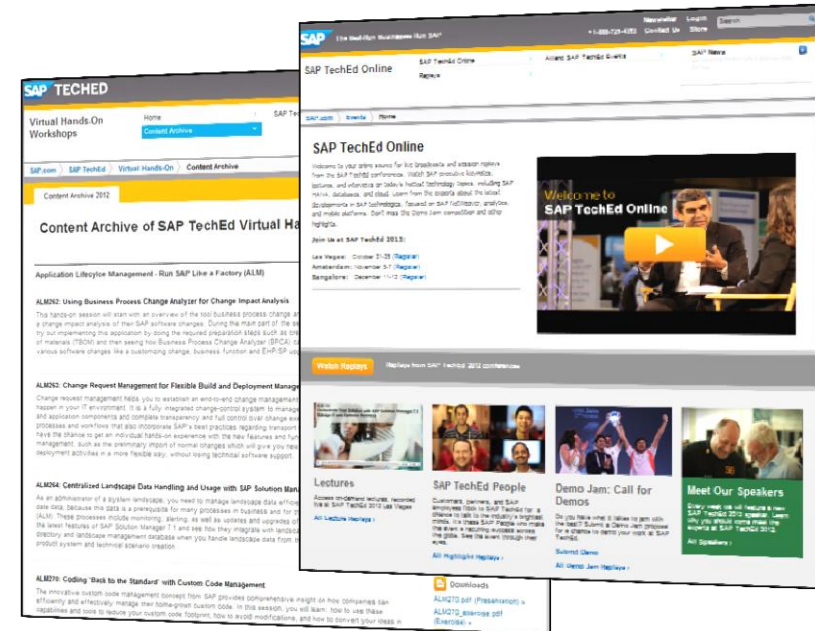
SAP TECHED

Virtual Hands-On Workshops

Home

Content Archive

SAP.com | SAP TechEd | Virtual Hands-On | Content Archive

Content Archive 2012

Content Archive of SAP TechEd Virtual Ha

Application Lifecycle Management - Run SAP Like a Factory (ALM)

ALM262: Using Business Process Change Analyzer for Change Impact Analysis

This hands-on session will start with an overview of the tool business process change a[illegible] a change impact analysis of their SAP software changes. During the main part of the se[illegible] try out implementing this application by doing the required preparation steps such as cre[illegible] of materials (TBOM) and then seeing how Business Process Change Analyzer (BPCA) ca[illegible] various software changes like a customizing change, business function and EHP/SP up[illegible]

ALM263: Change Request Management for Flexible Build and Deployment Manage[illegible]

Change request management helps you to establish an end-to-end change management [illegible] happen in your IT environment. It is a fully integrated change-control system to manage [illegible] and application components and complete transparency and full control over change eve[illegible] processes and workflows that also incorporate SAP's best practices regarding transport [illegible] have the chance to get an individual hands-on experience with the new features and fun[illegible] management, such as the preliminary import of normal changes which will give you new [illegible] deployment activities in a more flexible way, without losing technical software support.

ALM264: Centralized Landscape Data Handling and Usage with SAP Solution Mana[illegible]

As an administrator of a system landscape, you need to manage landscape data efficie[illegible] data, because this data is a prerequisite for many processes in business and for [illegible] (ALM). These processes include monitoring, alerting, as well as updates and upgrades of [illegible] the latest features of SAP Solution Manager 7.1 and see how they integrate with landsca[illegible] directory and landscape management database when you handle landscape data from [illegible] product system and technical scenario creation.

ALM270: Coding 'Back to the Standard' with Custom Code Management

The innovative custom code management concept from SAP provides comprehensive insight on how companies can efficiently and effectively manage their home-grown custom code. In this session, you will learn: how to use these capabilities and tools to reduce your custom code footprint, how to avoid modifications, and how to convert your ideas in

Downloads
ALM270.pdf (Presentation) »
ALM270_exercise.pdf (Exercise) »

SAP The Best-Run Businesses Run SAP

+1-800-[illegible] Newsletter Contact Us Login Store Search

SAP TechEd Online | SAP TechEd Online | Attend SAP TechEd Events | SAP News
Replays

SAP.com | Events | Home

SAP TechEd Online

Welcome to your online source for live broadcasts and session replays from the SAP TechEd conference. Watch SAP executive keynotes, lectures, and interviews on today's hottest technology topics, including SAP HANA, databases, and cloud. Learn from the experts about the latest developments in SAP technologies, focused on SAP NetWeaver, analytics, and mobile platforms. Don't miss the Demo Jam competition and other highlights.

Join Us at SAP TechEd 2013:

Las Vegas: October 21-25 (Register)
Amsterdam: November 5-7 (Register)
Bangalore: December 11-13 (Register)

Welcome to SAP TechEd Online

Watch Replays | Replays from SAP TechEd 2012 conferences

Lectures
Access on-demand lectures, recorded live at SAP TechEd 2012 Las Vegas.
All Lecture Replays »

SAP TechEd People
Customers, partners, and SAP employees flock to SAP TechEd for a chance to talk to the industry's brightest minds. It's these SAP People who make the event a resounding success across the globe. See the event through their eyes.
All Highlights Replays »

Demo Jam: Call for Demos
Do you have what it takes to join the best? Submit a Demo Jam proposal for a chance to demo your work at SAP TechEd.
Submit Demo
All Demo Jam Replays »

Meet Our Speakers
Every week we will feature a new SAP TechEd 2013 speaker. Learn why you should come meet the experts at SAP TechEd 2013.
All Speakers »